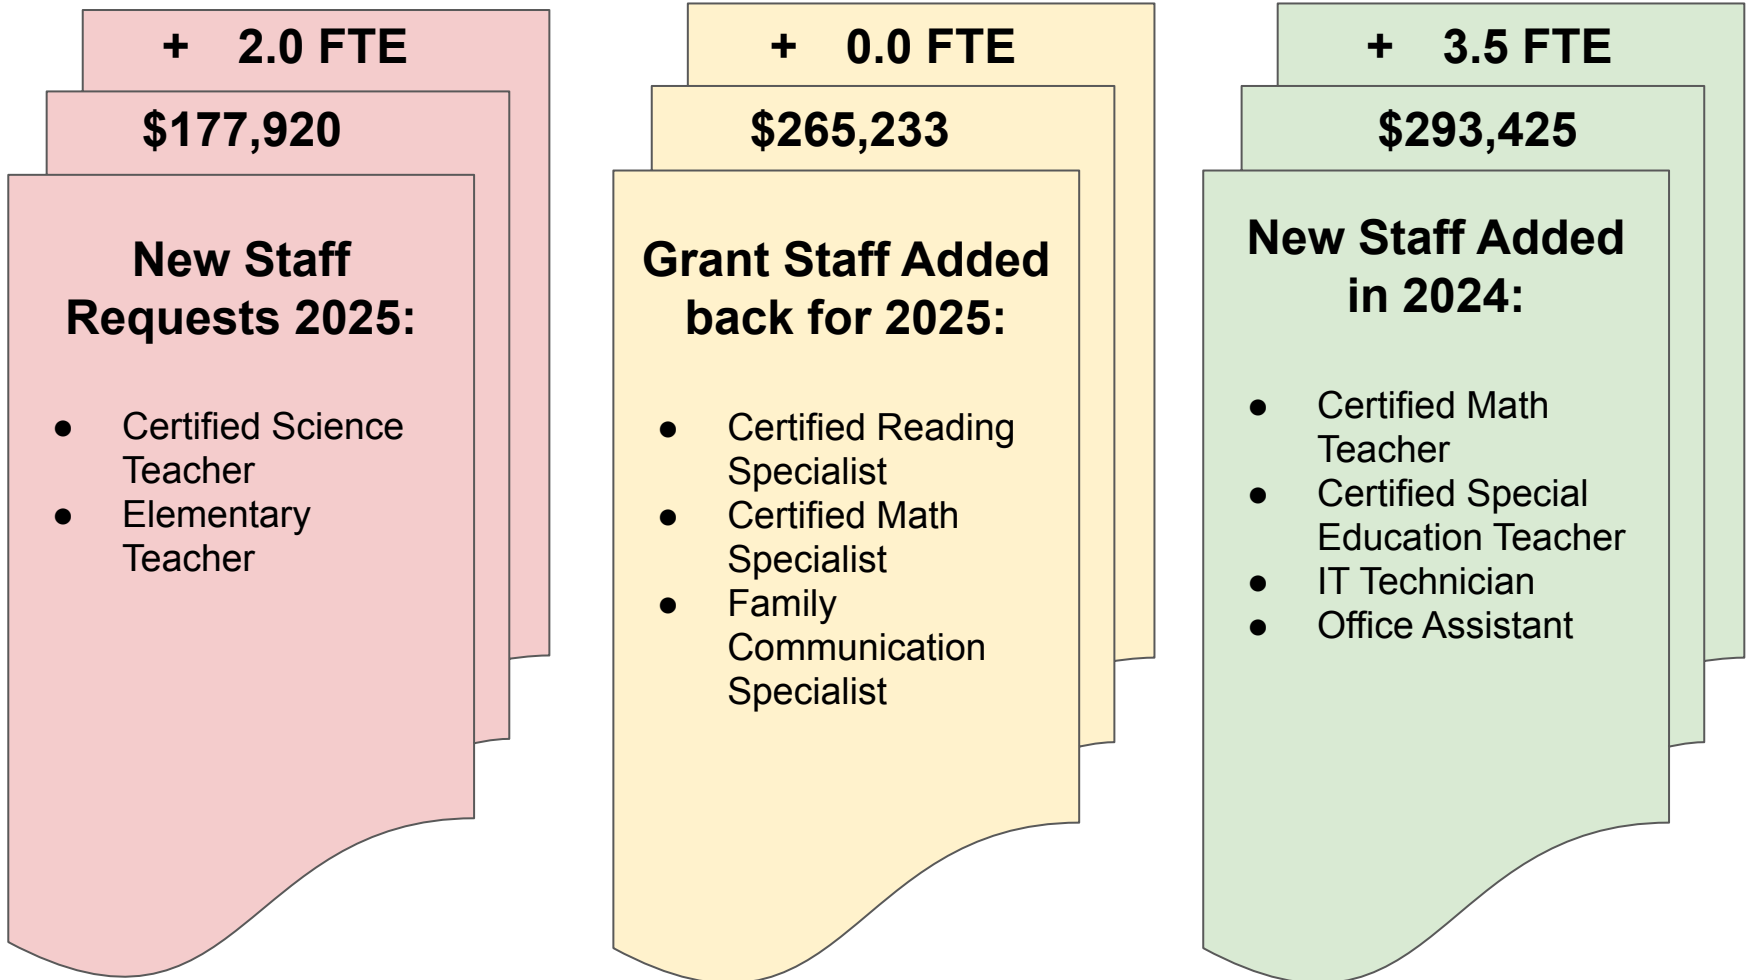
+ 2.0 FTE

$177,920

New Staff Requests 2025:

- Certified Science Teacher
- Elementary Teacher

+ 0.0 FTE

$265,233

Grant Staff Added back for 2025:

- Certified Reading Specialist
- Certified Math Specialist
- Family Communication Specialist

+ 3.5 FTE

$293,425

New Staff Added in 2024:

- Certified Math Teacher
- Certified Special Education Teacher
- IT Technician
- Office Assistant